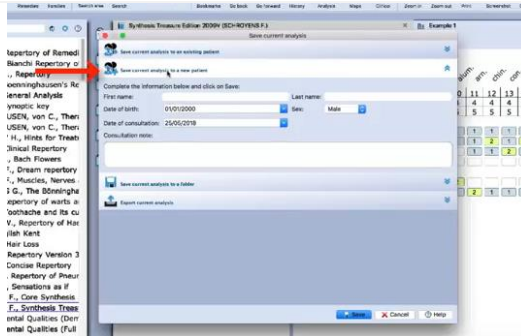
Remedies Families Search area Search Bookmarks Go back Go forward History Analysis Maps Clinical Zoom in Zoom out Abc Screenshot

Synthesis Treasure Edition 2009V (SCHROYENS F.)

Example 1

Save current analysis

Repertory of Remedi
Bianchi Repertory of
, Repertory
oenninghausen's Re
General Analysis
ynoptic key
USEN, von C., Thera
USEN, von C., Thera
' H., Hints for Treatm
Clinical Repertory
, Bach Flowers
., Dream repertory
., Muscles, Nerves
G., The Bönninghau
epertory of warts an
oothache and its cu
V., Repertory of Hae
glish Kent
Hair Loss
Repertory Version 3
Concise Repertory
, Repertory of Pneur
, Sensations as if
F., Core Synthesis
F., Synthesis Treas
ental Qualities (Dem
ental Qualities (Full

Save current analysis to an existing patient

Save current analysis to a new patient

Complete the information below and click on Save:

First name:
Last name:
Date of birth: 01/01/2000
Sex: Male
Date of consultation: 25/05/2018
Consultation note:

Save current analysis to a folder

Export current analysis

Save
Cancel
Help

alum. am. chin. con.
10 11 12 13
4 4
4 4
5 5
1 1 1
1 2 1
1 1 1
1 1
2 1